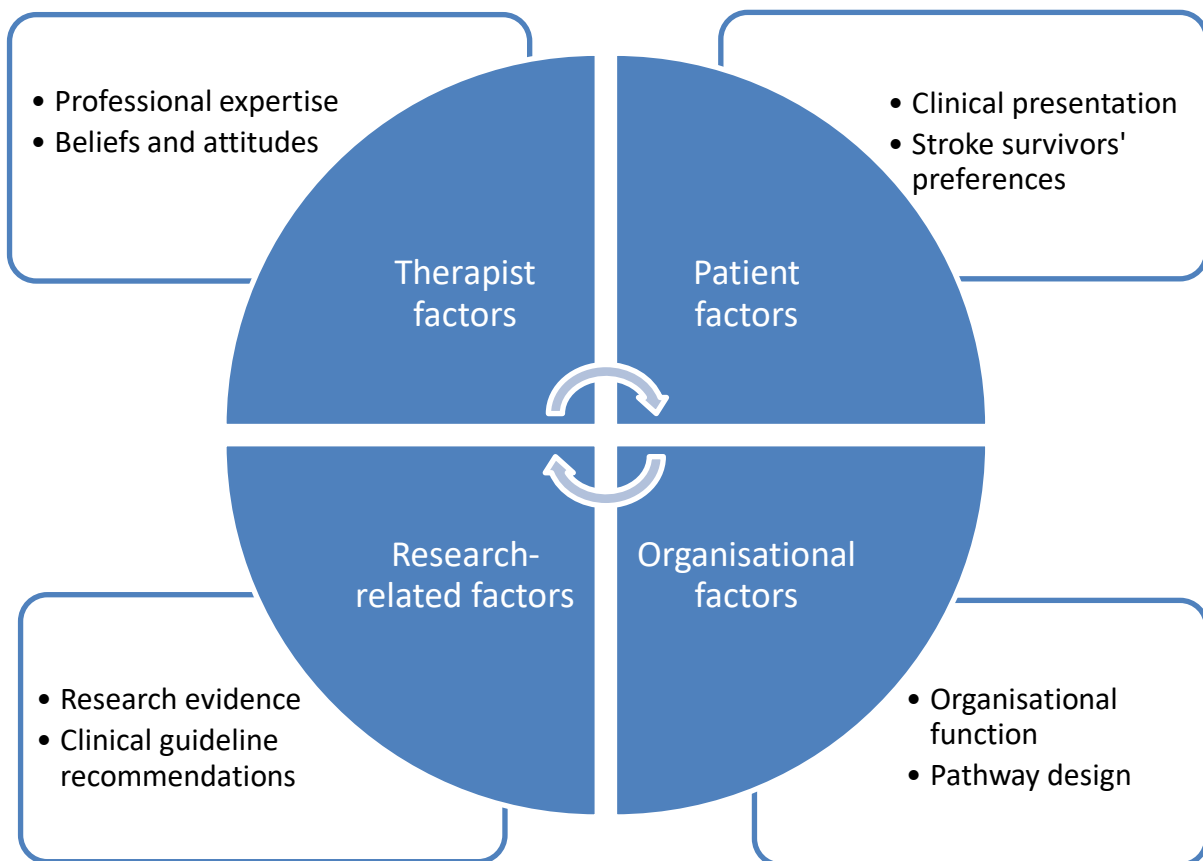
• Professional expertise
• Beliefs and attitudes

• Clinical presentation
• Stroke survivors' preferences

Therapist factors

Patient factors

Research-related factors

Organisational factors

• Research evidence
• Clinical guideline recommendations

• Organisational function
• Pathway design